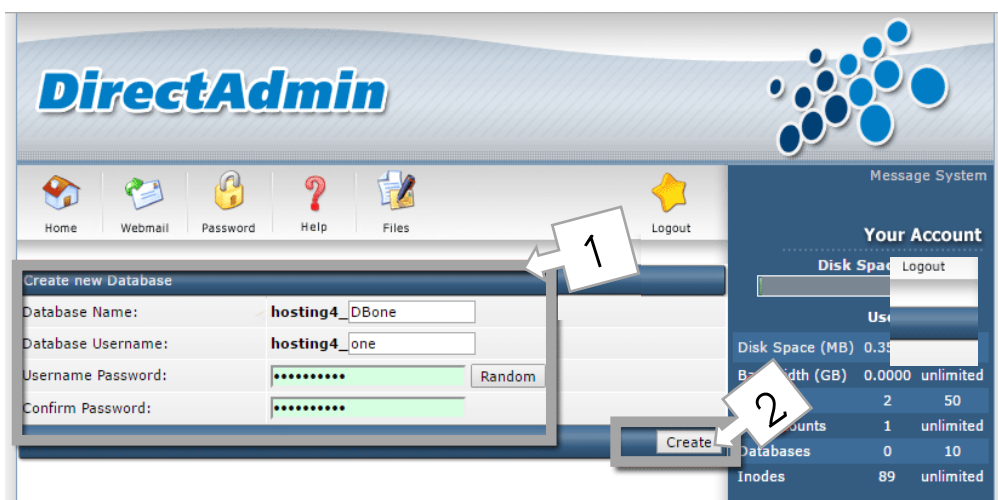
DirectAdmin

Home Webmail Password Help Files Logout

Message System

Your Account

Disk Spac

Logout

Us

1

Create new Database

| Database Name: | hosting4_ DBone |
|---|---|
| Database Username: | hosting4_ one |
| Username Password: | •••••••••• Random |
| Confirm Password: | •••••••••• |

Create

2

| Disk Space (MB) | 0.35 | |
|---|---|---|
| Ba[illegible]idth (GB) | 0.0000 | unlimited |
| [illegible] | 2 | 50 |
| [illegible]ounts | 1 | unlimited |
| Databases | 0 | 10 |
| Inodes | 89 | unlimited |